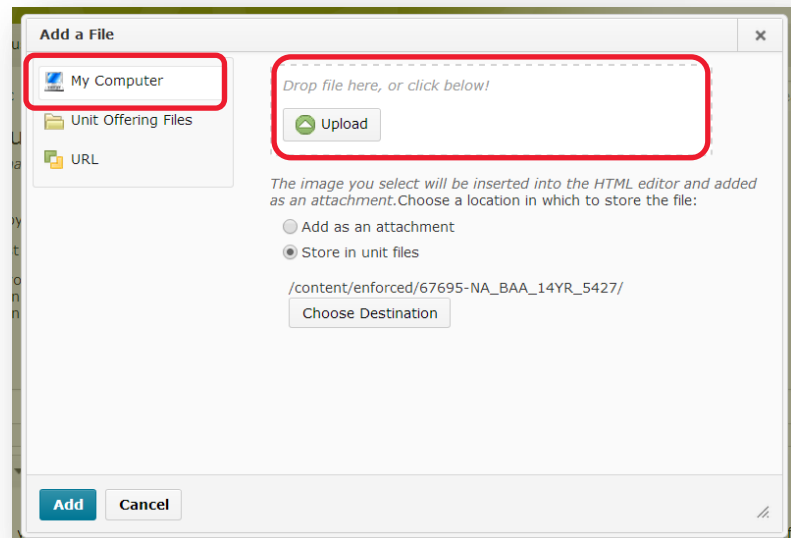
Add a File

×

My Computer

Unit Offering Files

URL

Drop file here, or click below!

Upload

The image you select will be inserted into the HTML editor and added as an attachment.Choose a location in which to store the file:

Add as an attachment

Store in unit files

/content/enforced/67695-NA_BAA_14YR_5427/

Choose Destination

Add

Cancel